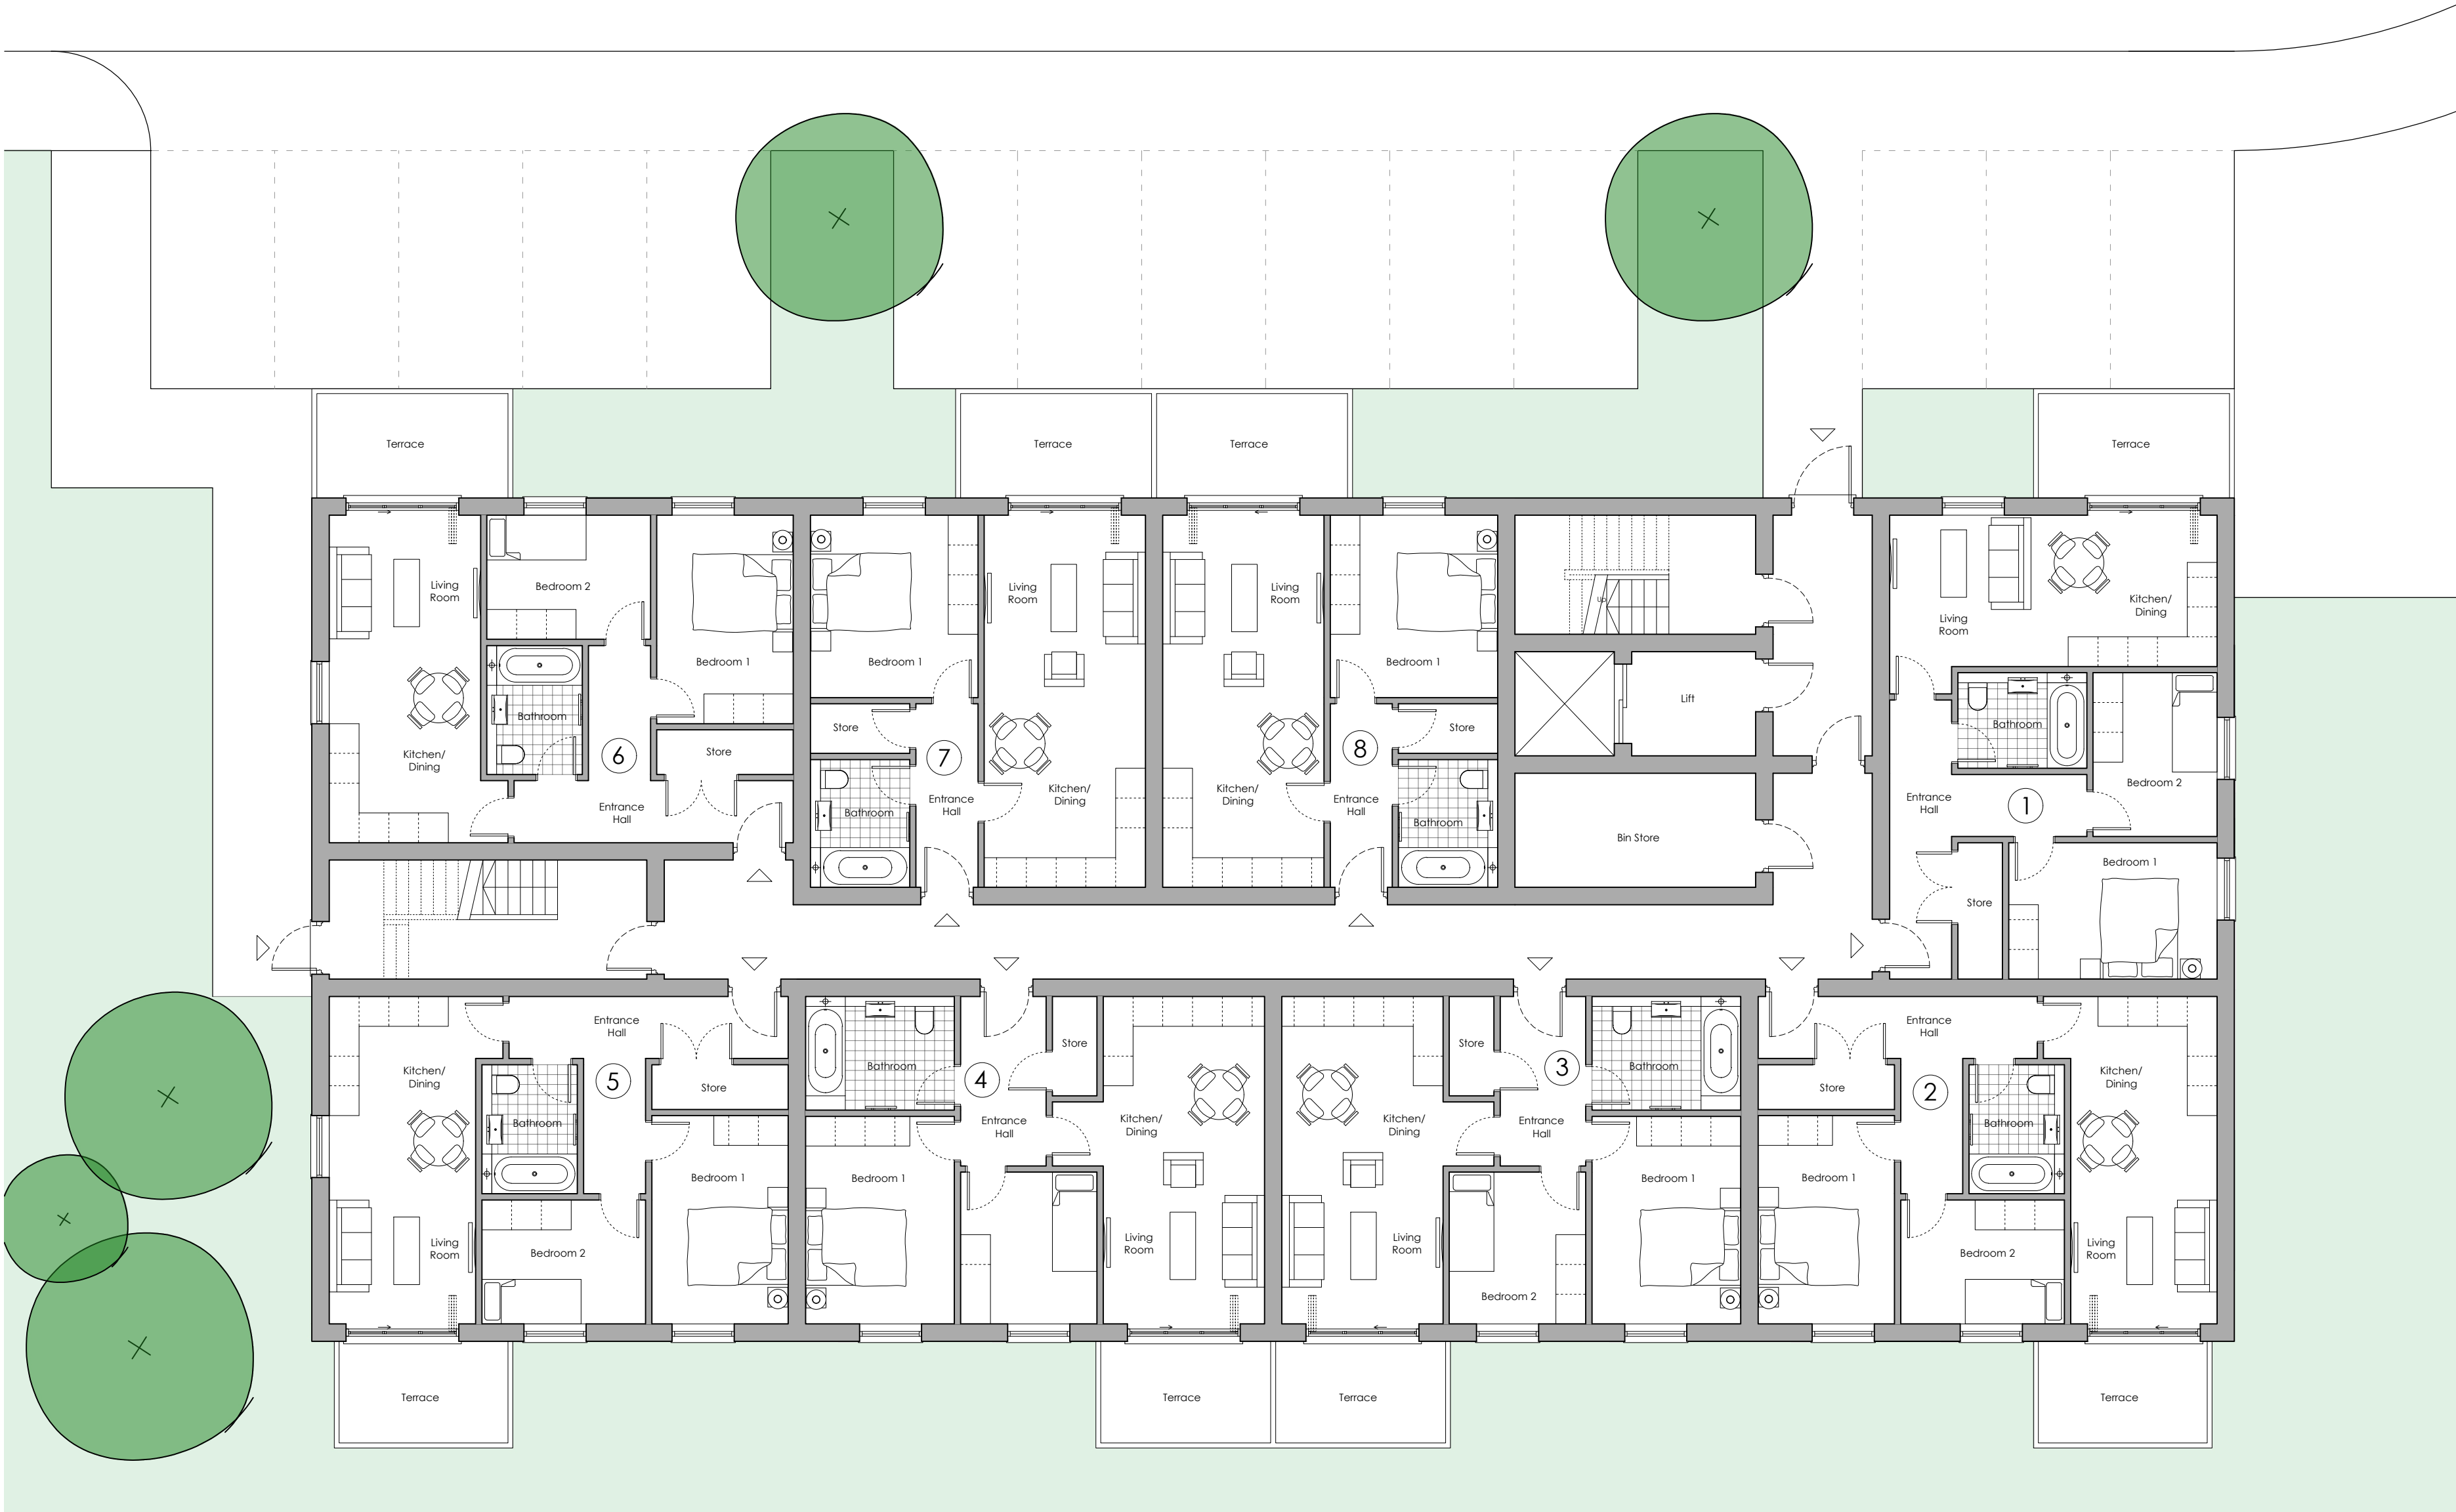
Terrace

Terrace

Terrace

Terrace

Living Room

Bedroom 2

Bedroom 1

Bathroom

Kitchen/ Dining

6

Store

Entrance Hall

Bedroom 1

Store

7

Bathroom

Entrance Hall

Living Room

Kitchen/ Dining

Living Room

Kitchen/ Dining

Bedroom 1

8

Store

Entrance Hall

Bathroom

Lift

Bin Store

Living Room

Kitchen/ Dining

Bathroom

Bedroom 2

Entrance Hall

1

Bedroom 1

Store

Entrance Hall

Kitchen/ Dining

5

Bathroom

Store

Living Room

Bedroom 2

Bedroom 1

Bathroom

4

Bedroom 1

Entrance Hall

Store

Kitchen/ Dining

Living Room

Store

Kitchen/ Dining

3

Entrance Hall

Bathroom

Living Room

Bedroom 2

Bedroom 1

Bedroom 1

Store

Entrance Hall

2

Kitchen/ Dining

Bathroom

Bedroom 2

Living Room

Terrace

Terrace

Terrace

Terrace